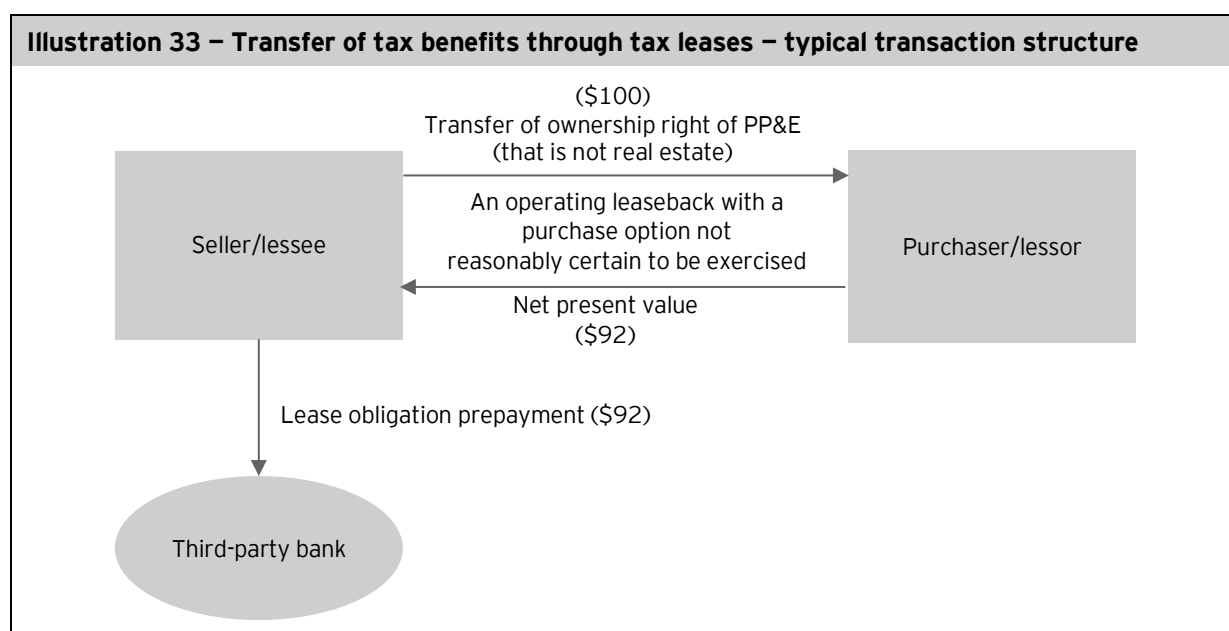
Illustration 33 — Transfer of tax benefits through tax leases — typical transaction structure

($100)
Transfer of ownership right of PP&E
(that is not real estate)

Seller/lessee

An operating leaseback with a purchase option not reasonably certain to be exercised

Purchaser/lessor

Net present value
($92)

Lease obligation prepayment ($92)

Third-party bank